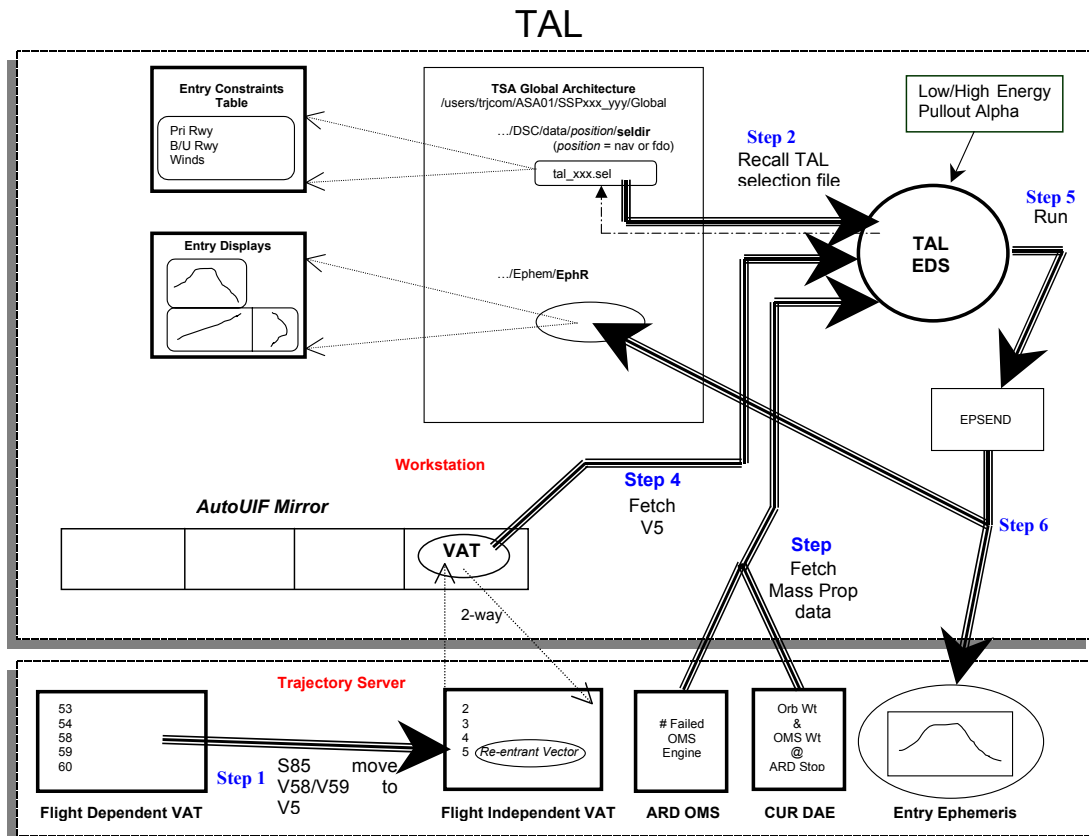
TAL

Entry Constraints Table

Pri Rwy
B/U Rwy
Winds

TSA Global Architecture
/users/trjcom/ASA01/SSPxxx_yyy/Global

…/DSC/data/*position*/**seldir**
(*position* = nav or fdo)

tal_xxx.sel

Low/High Energy Pullout Alpha

Step 2
Recall TAL selection file

Step 5
Run

TAL EDS

Entry Displays

…/Ephem/**EphR**

EPSEND

Workstation

Step 4
Fetch V5

AutoUIF Mirror

VAT

Step 6

Step
Fetch Mass Prop data

2-way

Trajectory Server

53
54
58
59
60

S85 move V58/V59 to V5

Step 1

2
3
4
5 Re-entrant Vector

# Failed OMS Engine

Orb Wt & OMS Wt @ ARD Stop

Flight Dependent VAT

Flight Independent VAT

ARD OMS

CUR DAE

Entry Ephemeris